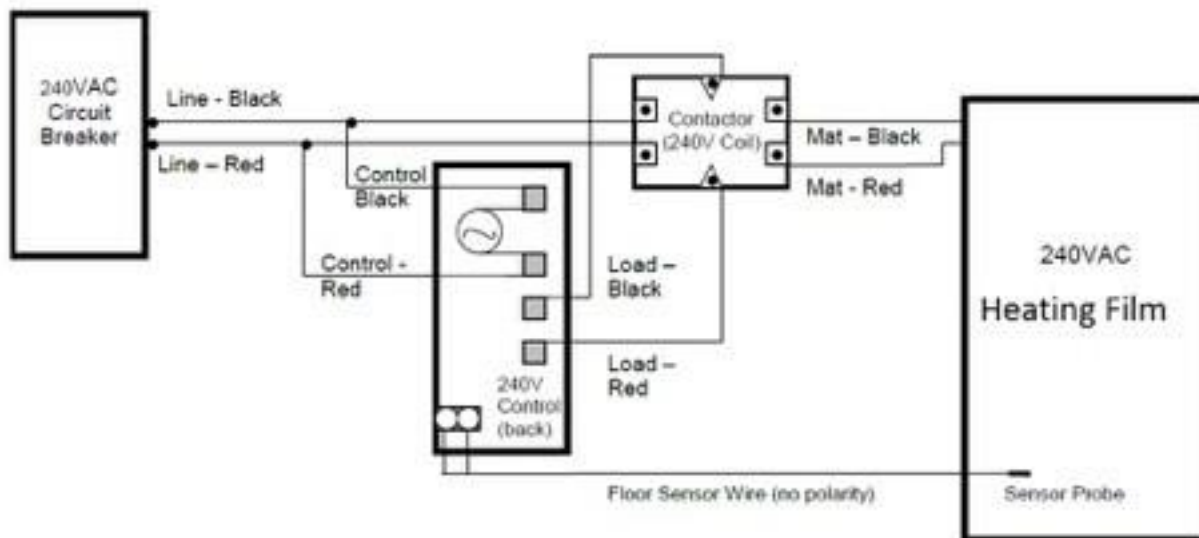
240VAC Circuit Breaker

Line - Black

Line – Red

Contactor (240V Coil)

Mat – Black

Mat - Red

Control Black

Control - Red

Load – Black

Load – Red

240V Control (back)

240VAC

Heating Film

Floor Sensor Wire (no polarity)

Sensor Probe